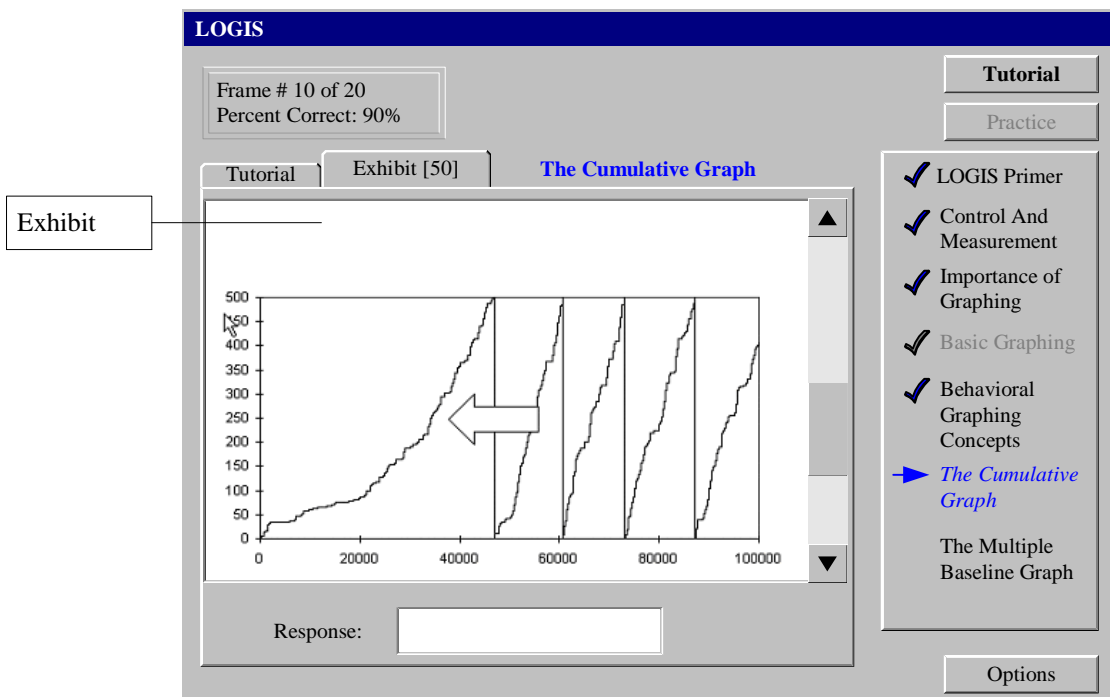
LOGIS

Frame # 10 of 20
Percent Correct: 90%

Tutorial

Practice

Tutorial

Exhibit [50]

The Cumulative Graph

Exhibit

500
450
400
350
300
250
200
150
100
50
0

0
20000
40000
60000
80000
100000

Response:

LOGIS Primer

Control And Measurement

Importance of Graphing

Basic Graphing

Behavioral Graphing Concepts

The Cumulative Graph

The Multiple Baseline Graph

Options